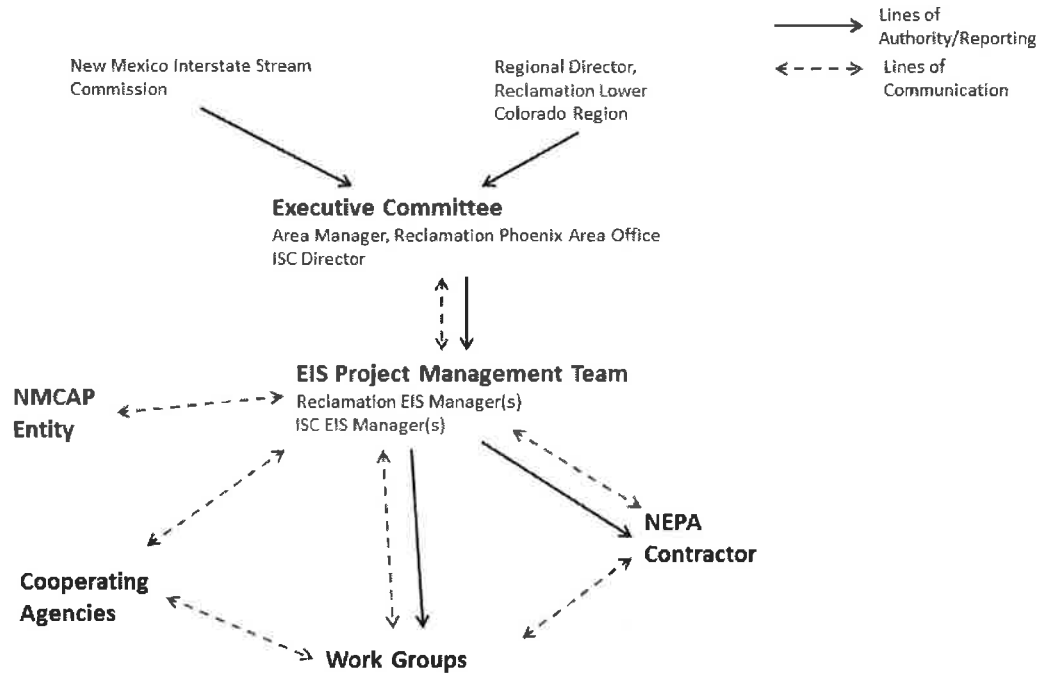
Lines of Authority/Reporting

Lines of Communication

New Mexico Interstate Stream Commission

Regional Director, Reclamation Lower Colorado Region

Executive Committee
Area Manager, Reclamation Phoenix Area Office
ISC Director

EIS Project Management Team
Reclamation EIS Manager(s)
ISC EIS Manager(s)

NMCAP Entity

Cooperating Agencies

NEPA Contractor

Work Groups